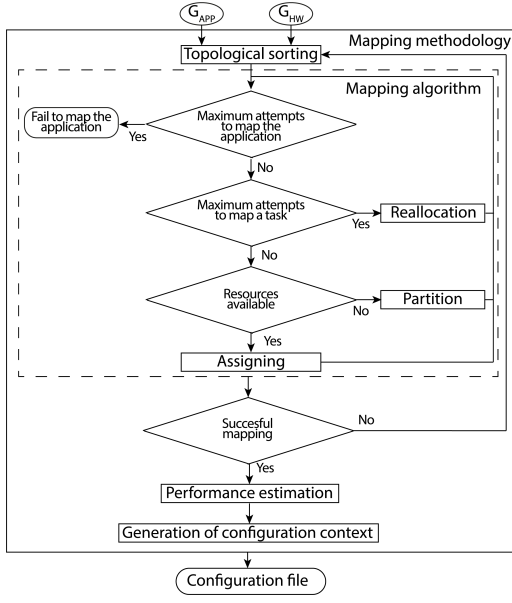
$G_{APP}$
$G_{HW}$
Mapping methodology
Topological sorting
Mapping algorithm
Fail to map the application
Yes
Maximum attempts to map the application
No
Maximum attempts to map a task
Yes
Reallocation
No
Resources available
No
Partition
Yes
Assigning
Succesful mapping
No
Yes
Performance estimation
Generation of configuration context
Configuration file